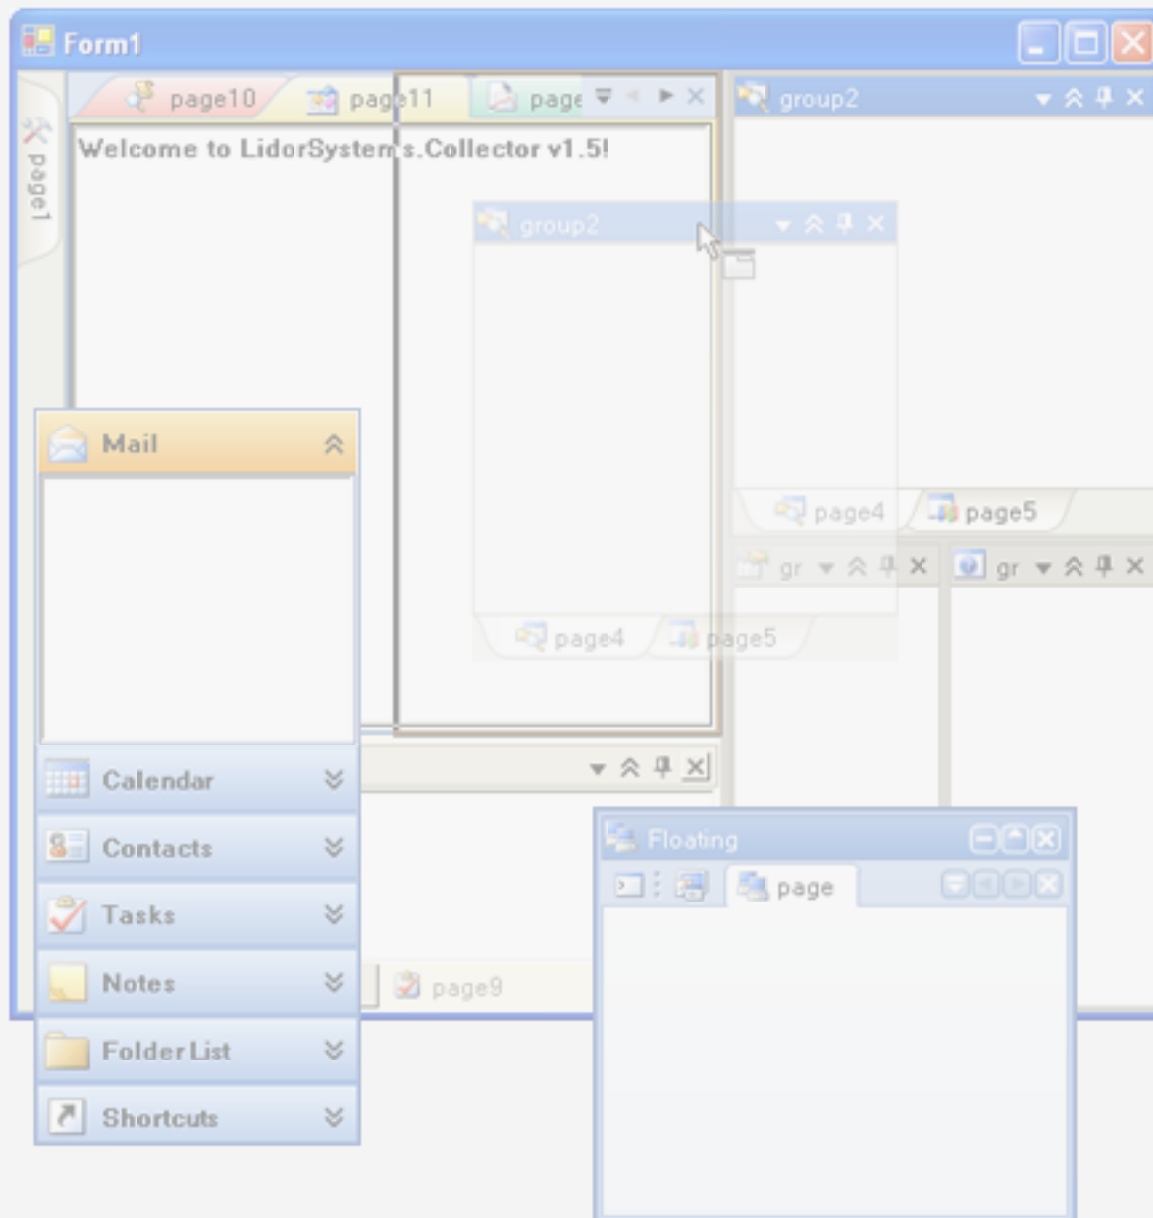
Form1

page1

page10 page11 page

group2

Welcome to LidorSystems.Collector v1.5!

group2

page4 page5

gr gr

page4 page5

Mail

Calendar

Contacts

Tasks

Notes

Folder List

Shortcuts

page9

Floating

page